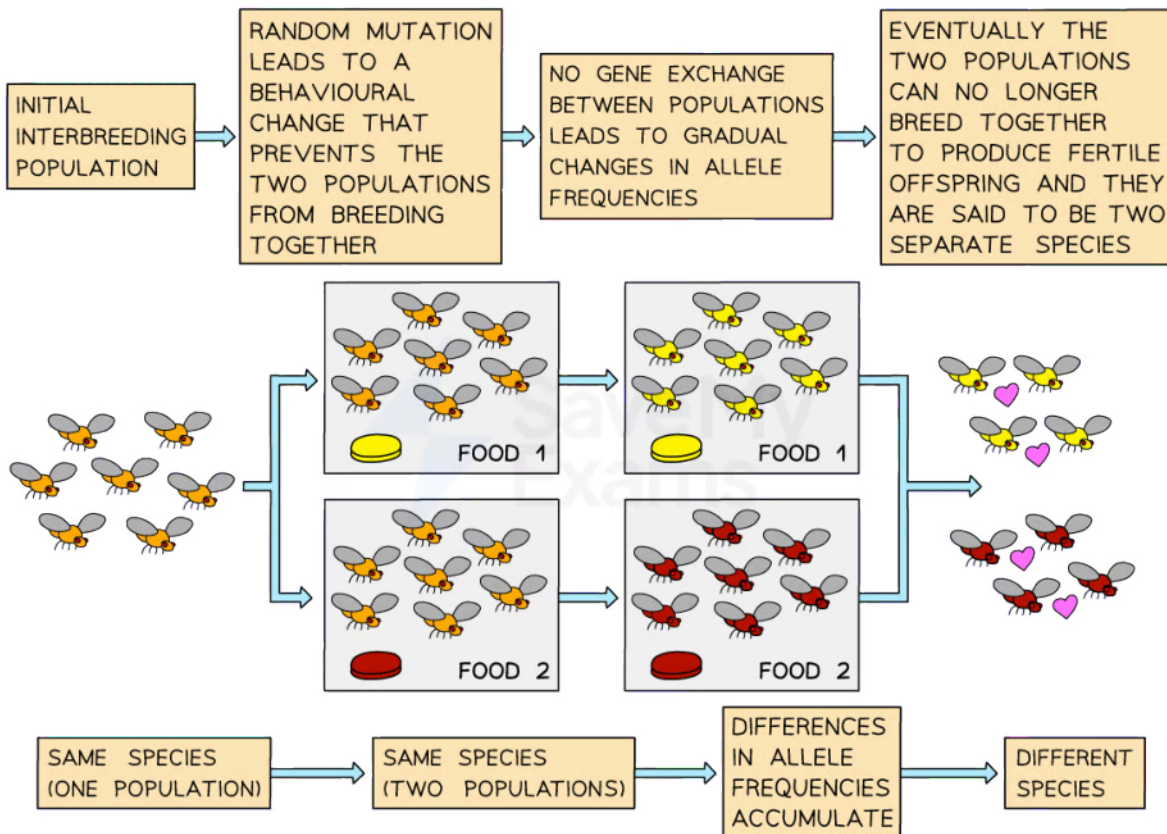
INITIAL INTERBREEDING POPULATION

RANDOM MUTATION LEADS TO A BEHAVIOURAL CHANGE THAT PREVENTS THE TWO POPULATIONS FROM BREEDING TOGETHER

NO GENE EXCHANGE BETWEEN POPULATIONS LEADS TO GRADUAL CHANGES IN ALLELE FREQUENCIES

EVENTUALLY THE TWO POPULATIONS CAN NO LONGER BREED TOGETHER TO PRODUCE FERTILE OFFSPRING AND THEY ARE SAID TO BE TWO SEPARATE SPECIES

FOOD 1

FOOD 1

FOOD 2

FOOD 2

Save My Exams

SAME SPECIES (ONE POPULATION)

SAME SPECIES (TWO POPULATIONS)

DIFFERENCES IN ALLELE FREQUENCIES ACCUMULATE

DIFFERENT SPECIES